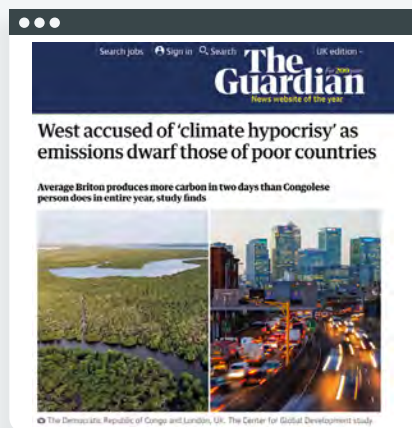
Search jobs Sign in Search UK edition

The Guardian

For 200 years

News website of the year

West accused of 'climate hypocrisy' as emissions dwarf those of poor countries

Average Briton produces more carbon in two days than Congolese person does in entire year, study finds

The Democratic Republic of Congo and London, UK. The Center for Global Development study